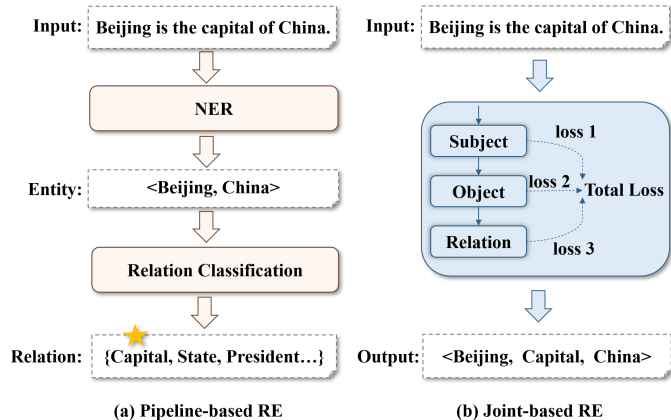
Input: Beijing is the capital of China.

NER

Entity: <Beijing, China>

Relation Classification

Relation: {Capital, State, President…}

(a) Pipeline-based RE

Input: Beijing is the capital of China.

Subject

loss 1

Object

loss 2

Total Loss

Relation

loss 3

Output: <Beijing, Capital, China>

(b) Joint-based RE